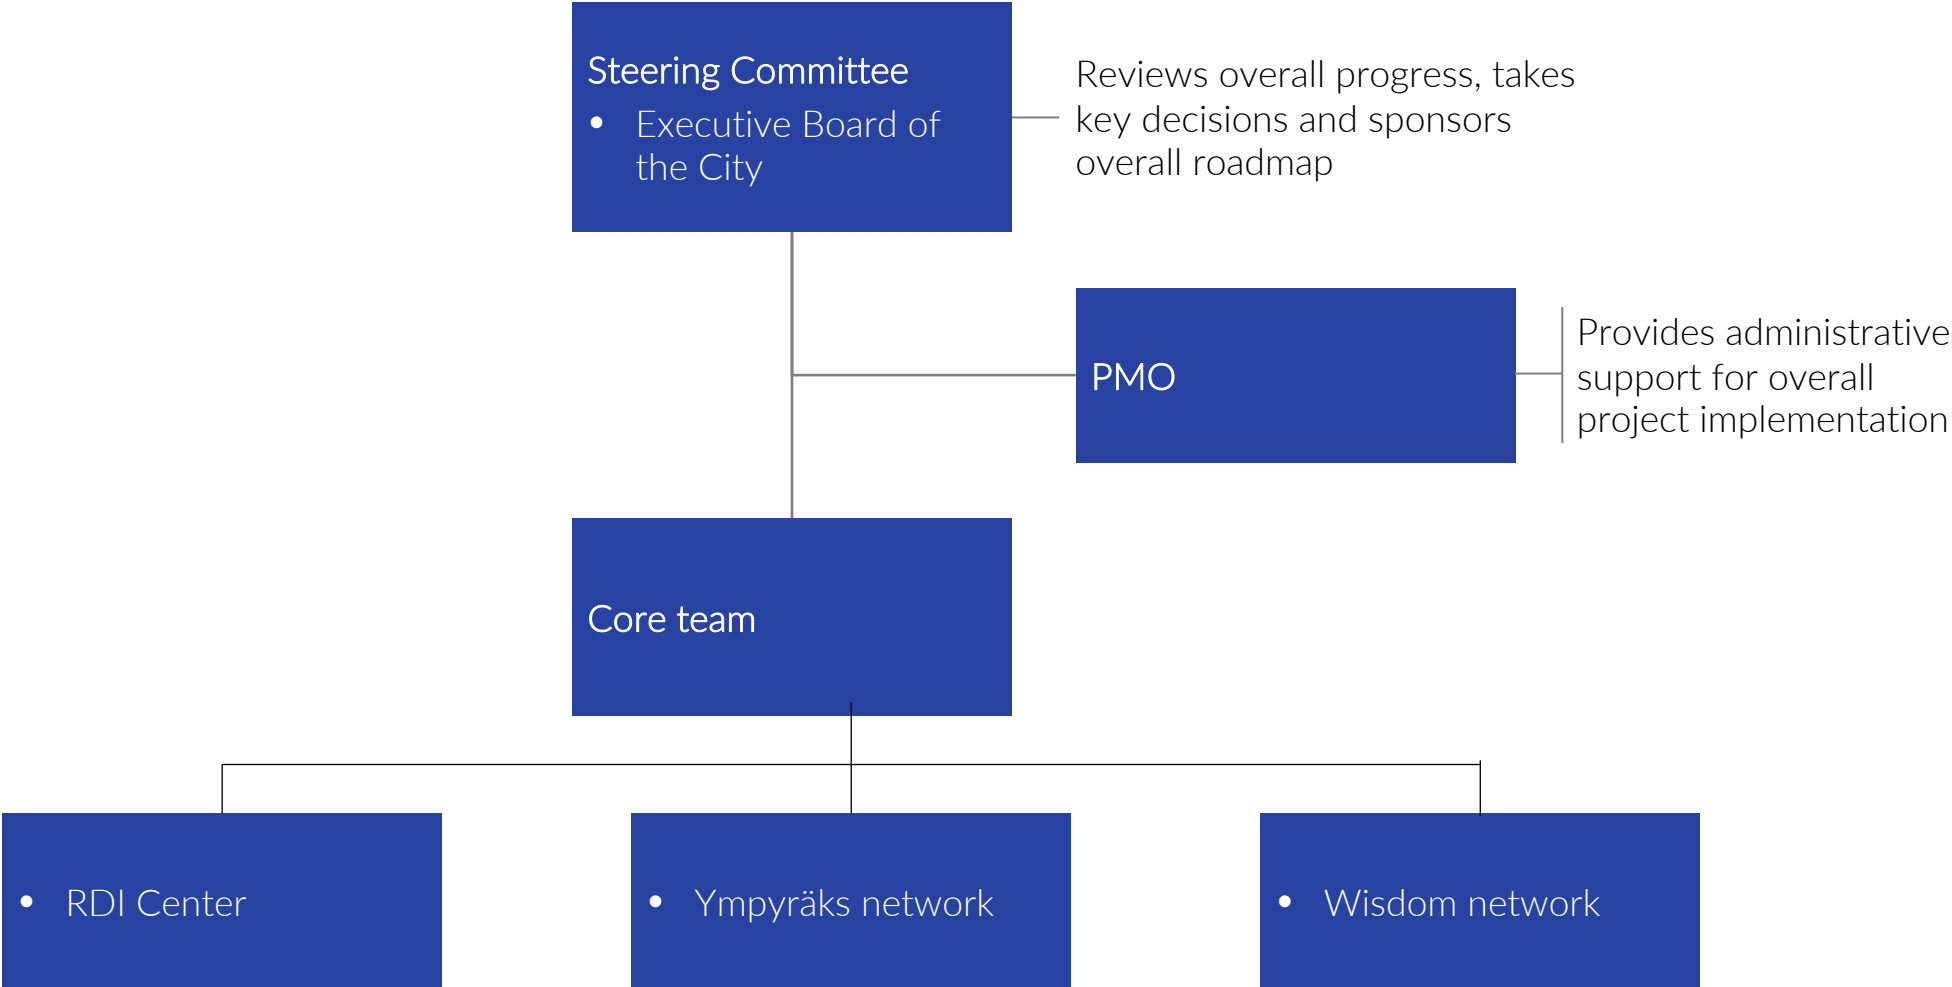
Steering Committee
- Executive Board of the City

Reviews overall progress, takes key decisions and sponsors overall roadmap

PMO

Provides administrative support for overall project implementation

Core team

- RDI Center

- Ympyräks network

- Wisdom network